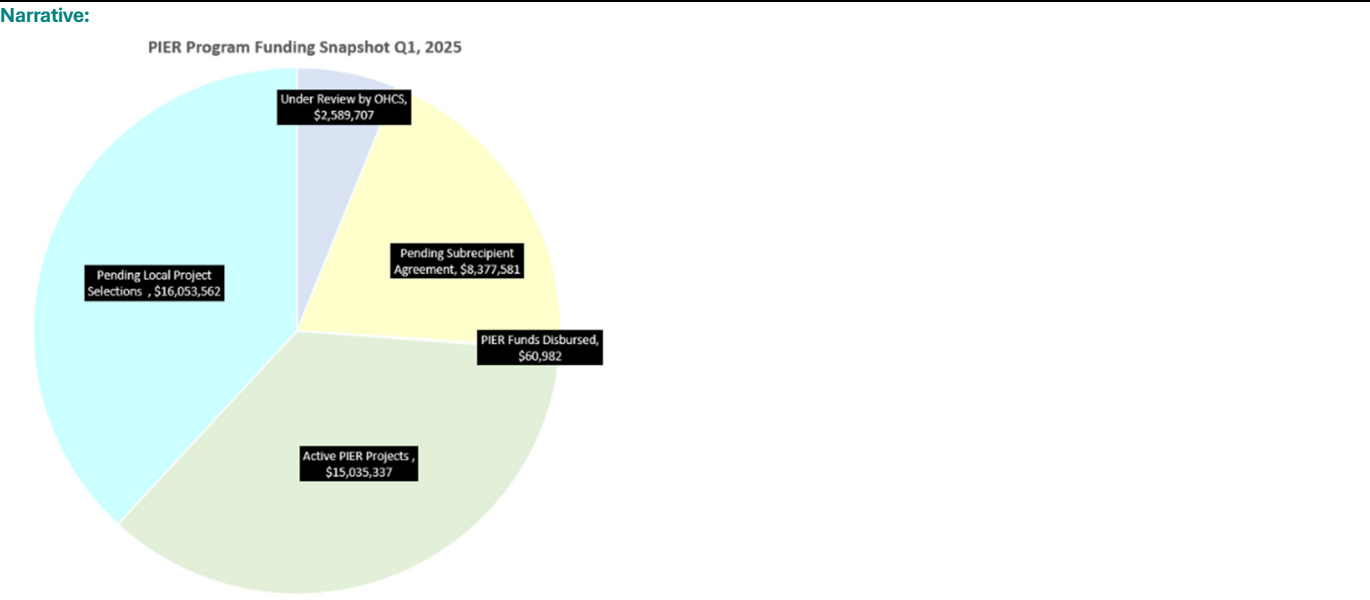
Narrative:

PIER Program Funding Snapshot Q1, 2025

Under Review by OHCS, \$2,589,707

Pending Subrecipient Agreement, \$8,377,581

PIER Funds Disbursed, \$60,982

Active PIER Projects , \$15,035,337

Pending Local Project Selections , \$16,053,562